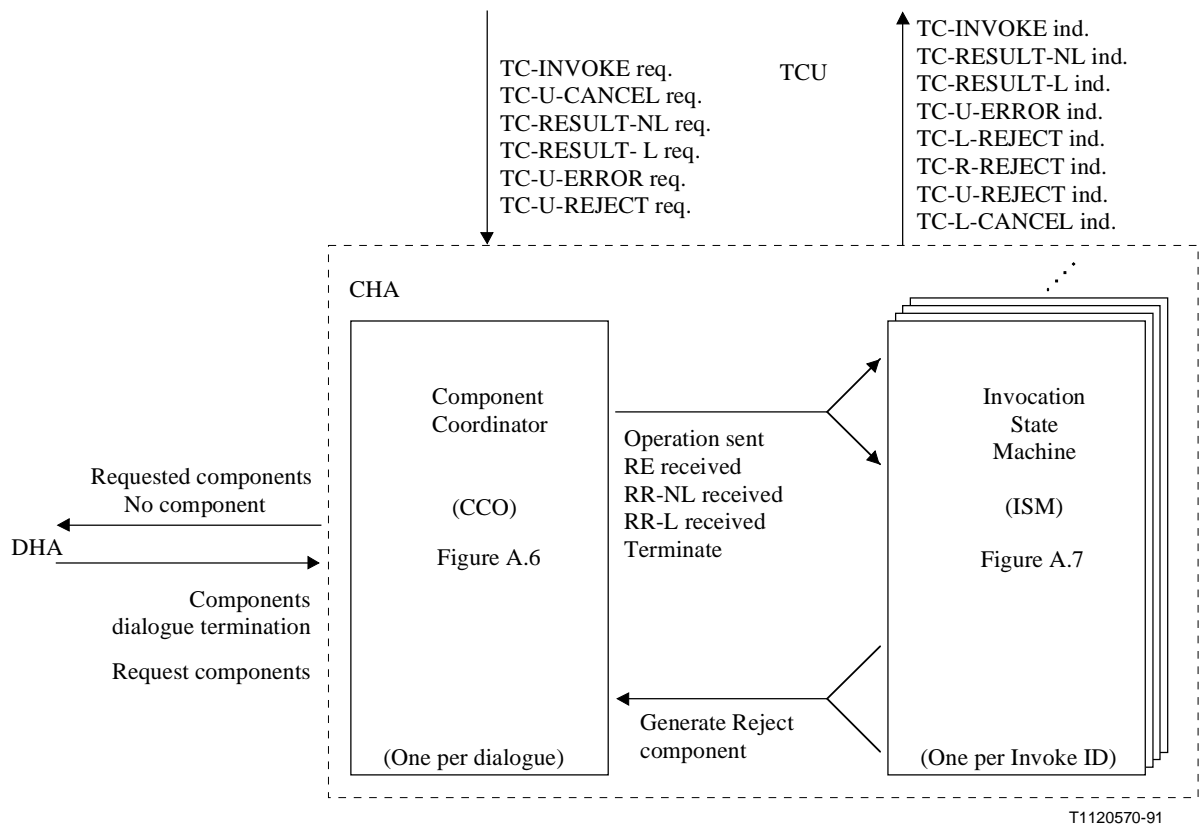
TC-INVOKE req.
TC-U-CANCEL req.
TC-RESULT-NL req.
TC-RESULT- L req.
TC-U-ERROR req.
TC-U-REJECT req.

TCU

TC-INVOKE ind.
TC-RESULT-NL ind.
TC-RESULT-L ind.
TC-U-ERROR ind.
TC-L-REJECT ind.
TC-R-REJECT ind.
TC-U-REJECT ind.
TC-L-CANCEL ind.

CHA

Component Coordinator

(CCO)

Figure A.6

(One per dialogue)

Operation sent
RE received
RR-NL received
RR-L received
Terminate

Generate Reject component

Invocation State Machine

(ISM)

Figure A.7

(One per Invoke ID)

Requested components
No component

DHA

Components
dialogue termination

Request components

T1120570-91